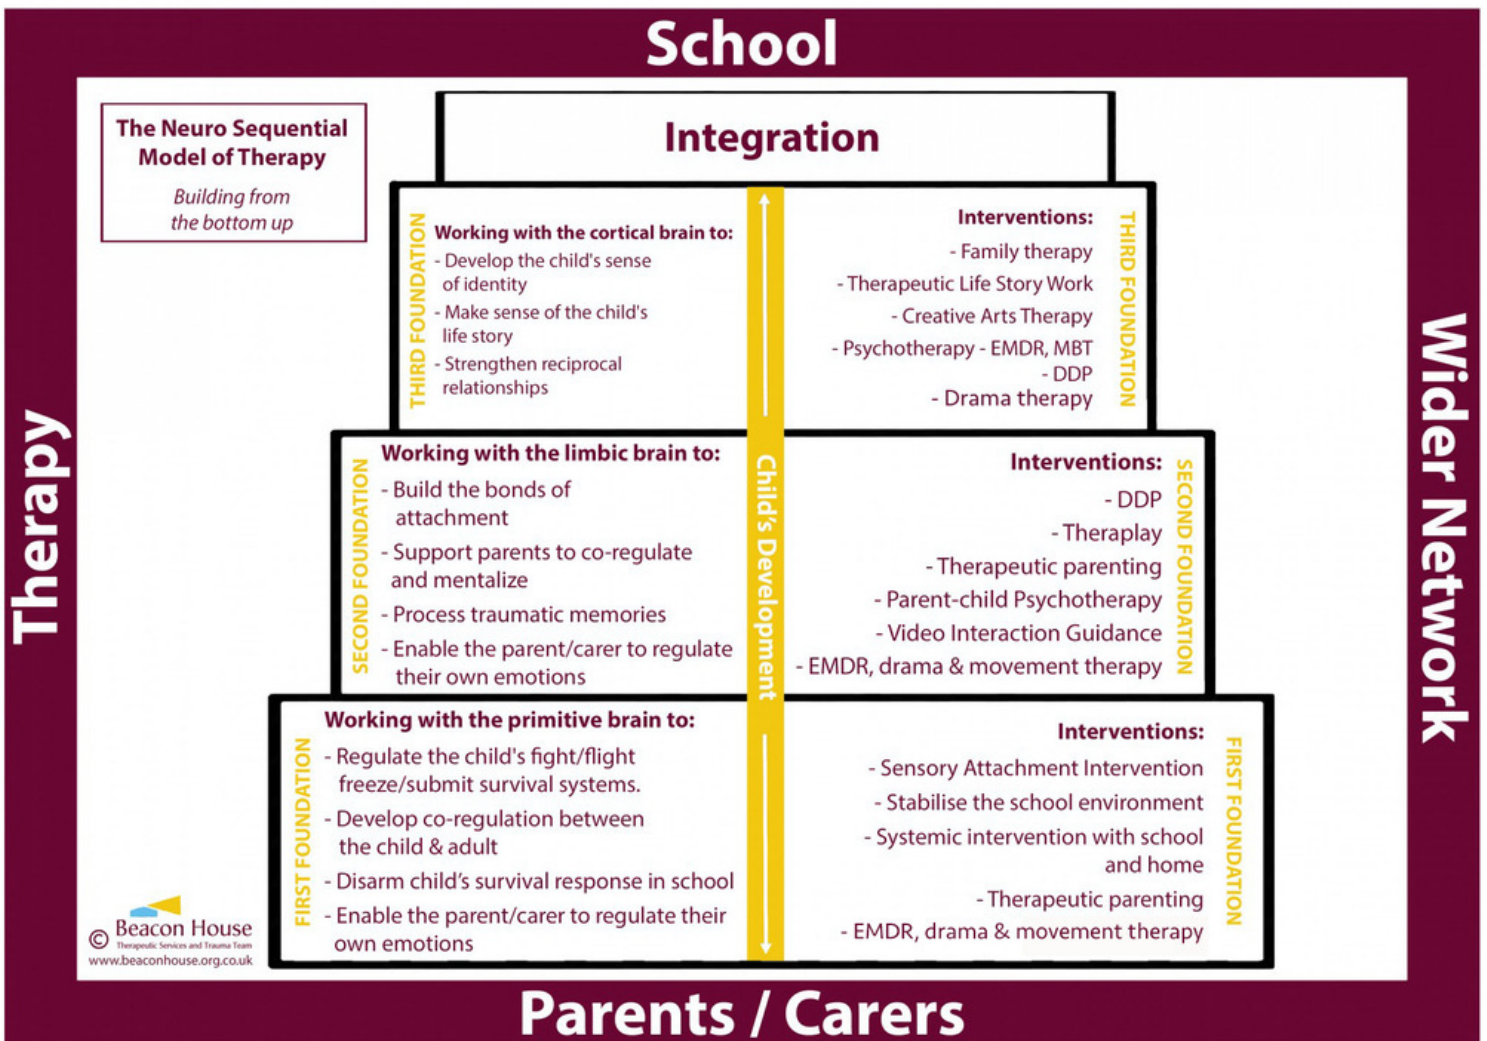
School

Therapy

Wider Network

Parents / Carers

The Neuro Sequential Model of Therapy

Building from the bottom up

Integration

THIRD FOUNDATION

Working with the cortical brain to:
- Develop the child's sense of identity
- Make sense of the child's life story
- Strengthen reciprocal relationships

Interventions:
- Family therapy
- Therapeutic Life Story Work
- Creative Arts Therapy
- Psychotherapy - EMDR, MBT
- DDP
- Drama therapy

THIRD FOUNDATION

Child's Development

SECOND FOUNDATION

Working with the limbic brain to:
- Build the bonds of attachment
- Support parents to co-regulate and mentalize
- Process traumatic memories
- Enable the parent/carer to regulate their own emotions

Interventions:
- DDP
- Theraplay
- Therapeutic parenting
- Parent-child Psychotherapy
- Video Interaction Guidance
- EMDR, drama & movement therapy

SECOND FOUNDATION

FIRST FOUNDATION

Working with the primitive brain to:
- Regulate the child's fight/flight freeze/submit survival systems.
- Develop co-regulation between the child & adult
- Disarm child's survival response in school
- Enable the parent/carer to regulate their own emotions

Interventions:
- Sensory Attachment Intervention
- Stabilise the school environment
- Systemic intervention with school and home
- Therapeutic parenting
- EMDR, drama & movement therapy

FIRST FOUNDATION

© Beacon House
Therapeutic Services and Trauma Team
www.beaconhouse.org.co.uk